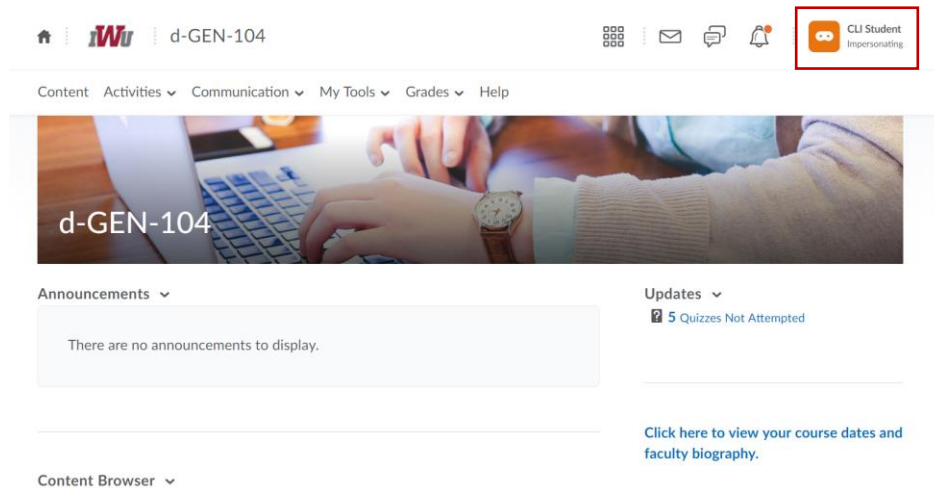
IWU d-GEN-104

CLI Student
Impersonating

Content Activities Communication My Tools Grades Help

d-GEN-104

Announcements

There are no announcements to display.

Updates

5 Quizzes Not Attempted

Click here to view your course dates and faculty biography.

Content Browser